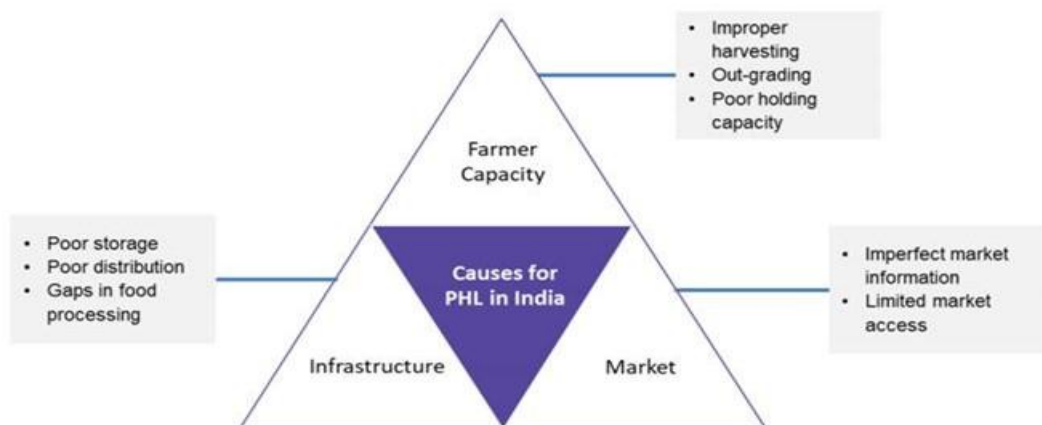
- Improper harvesting
- Out-grading
- Poor holding capacity

Farmer Capacity

- Poor storage
- Poor distribution
- Gaps in food processing

Causes for PHL in India

- Imperfect market information
- Limited market access

Infrastructure

Market